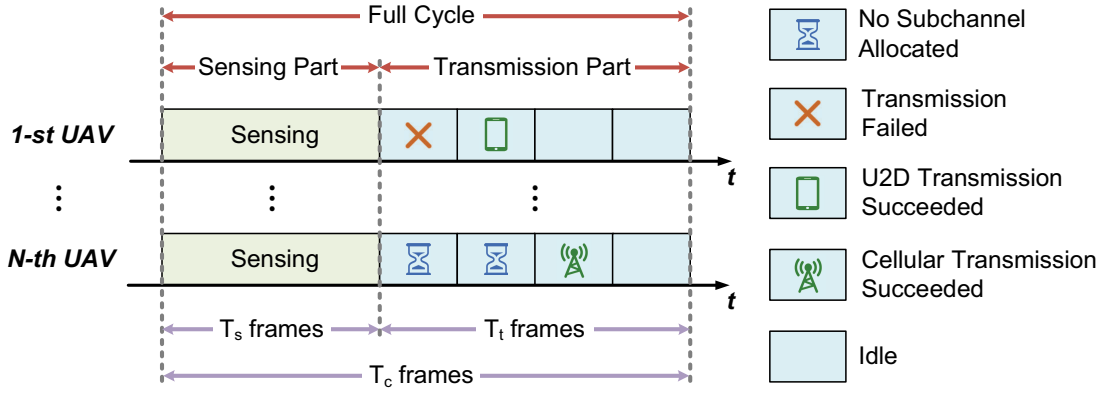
Full Cycle

Sensing Part

Transmission Part

1-st UAV

Sensing

t

⋮

⋮

⋮

N-th UAV

Sensing

t

$T_s$ frames

$T_t$ frames

$T_c$ frames

No Subchannel Allocated

Transmission Failed

U2D Transmission Succeeded

Cellular Transmission Succeeded

Idle